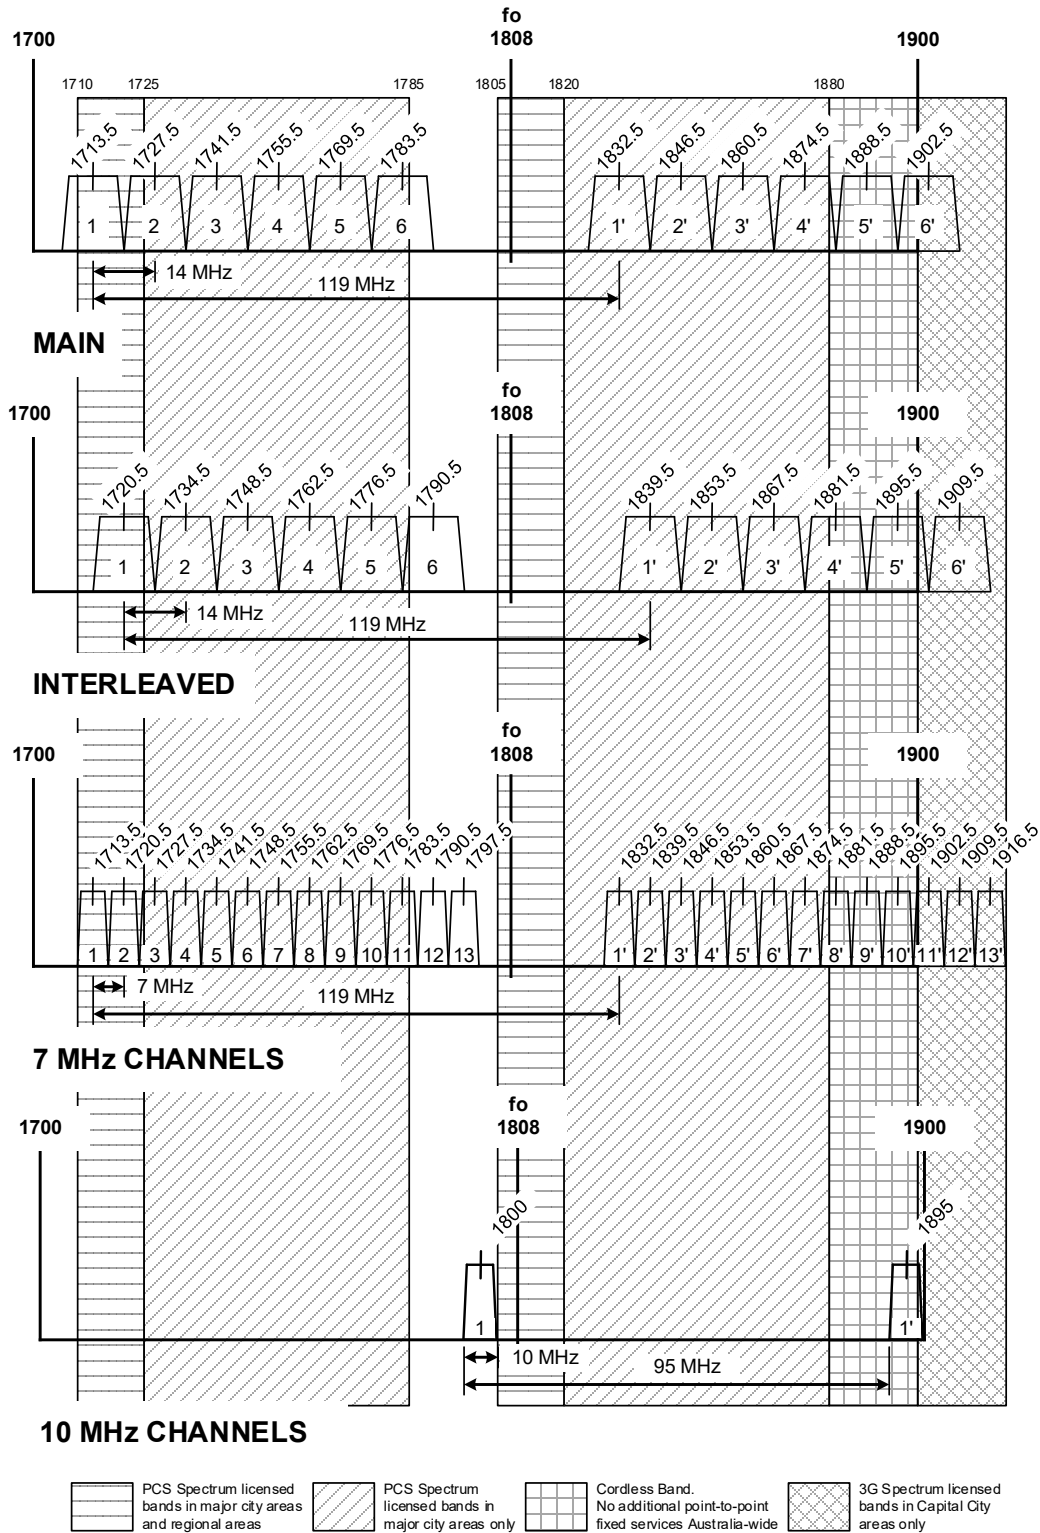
fo
1700 1808 1900

1710 1725 1785 1805 1820 1880

1713.5 1727.5 1741.5 1755.5 1769.5 1783.5 1832.5 1846.5 1860.5 1874.5 1888.5 1902.5

1 2 3 4 5 6 1' 2' 3' 4' 5' 6'

14 MHz
119 MHz

MAIN

fo
1700 1808 1900

1720.5 1734.5 1748.5 1762.5 1776.5 1790.5 1839.5 1853.5 1867.5 1881.5 1895.5 1909.5

1 2 3 4 5 6 1' 2' 3' 4' 5' 6'

14 MHz
119 MHz

INTERLEAVED

fo
1700 1808 1900

1713.5 1720.5 1727.5 1734.5 1741.5 1748.5 1755.5 1762.5 1769.5 1776.5 1783.5 1790.5 1797.5 1832.5 1839.5 1846.5 1853.5 1860.5 1867.5 1874.5 1881.5 1888.5 1895.5 1902.5 1909.5 1916.5

1 2 3 4 5 6 7 8 9 10 11 12 13 1' 2' 3' 4' 5' 6' 7' 8' 9' 10' 11' 12' 13'

7 MHz
119 MHz

7 MHz CHANNELS

fo
1700 1808 1900

1800 1895

1 1'

10 MHz
95 MHz

10 MHz CHANNELS

PCS Spectrum licensed bands in major city areas and regional areas

PCS Spectrum licensed bands in major city areas only

Cordless Band. No additional point-to-point fixed services Australia-wide

3G Spectrum licensed bands in Capital City areas only